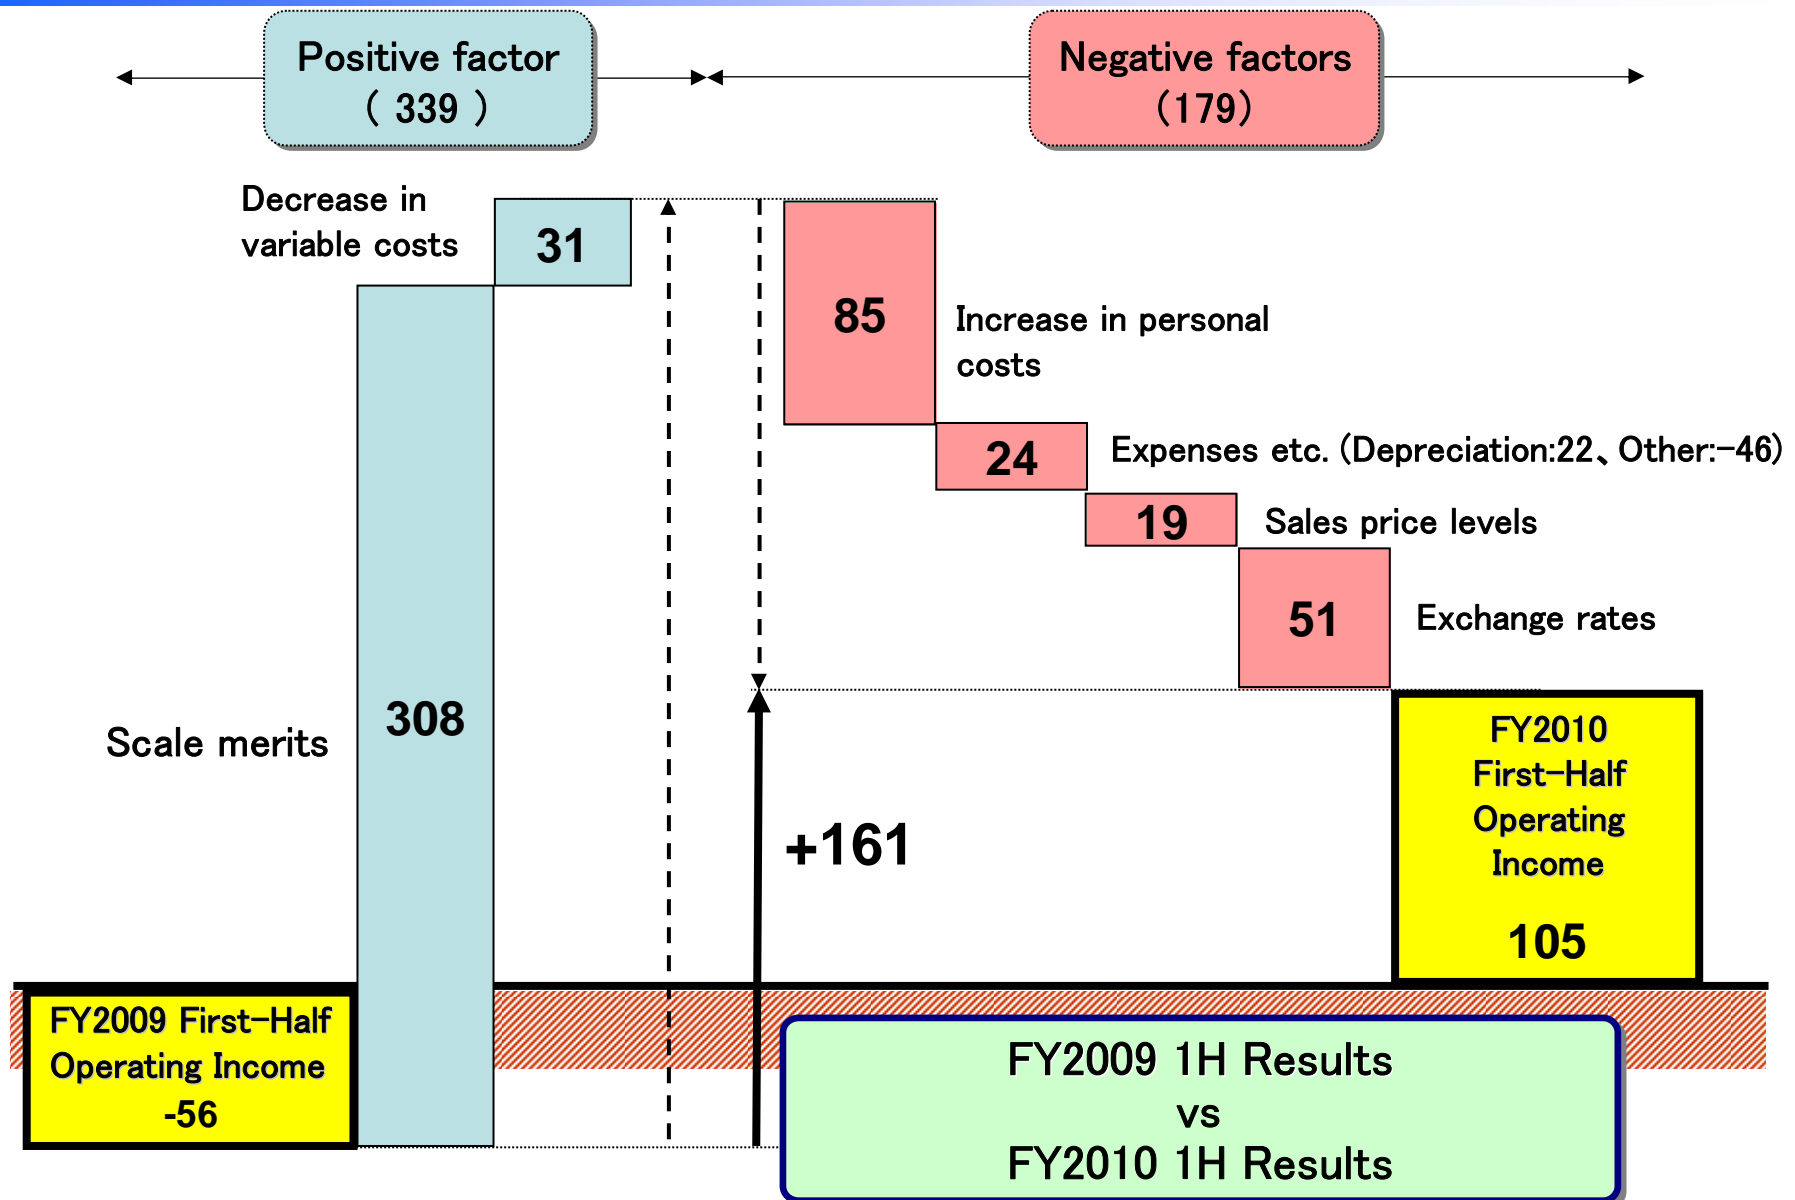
Positive factor
( 339 )

Negative factors
(179)

Decrease in variable costs

31

85

Increase in personal costs

24

Expenses etc. (Depreciation:22、Other:−46)

19

Sales price levels

51

Exchange rates

Scale merits

308

+161

FY2010 First-Half Operating Income

105

FY2009 First-Half Operating Income
-56

FY2009 1H Results
vs
FY2010 1H Results